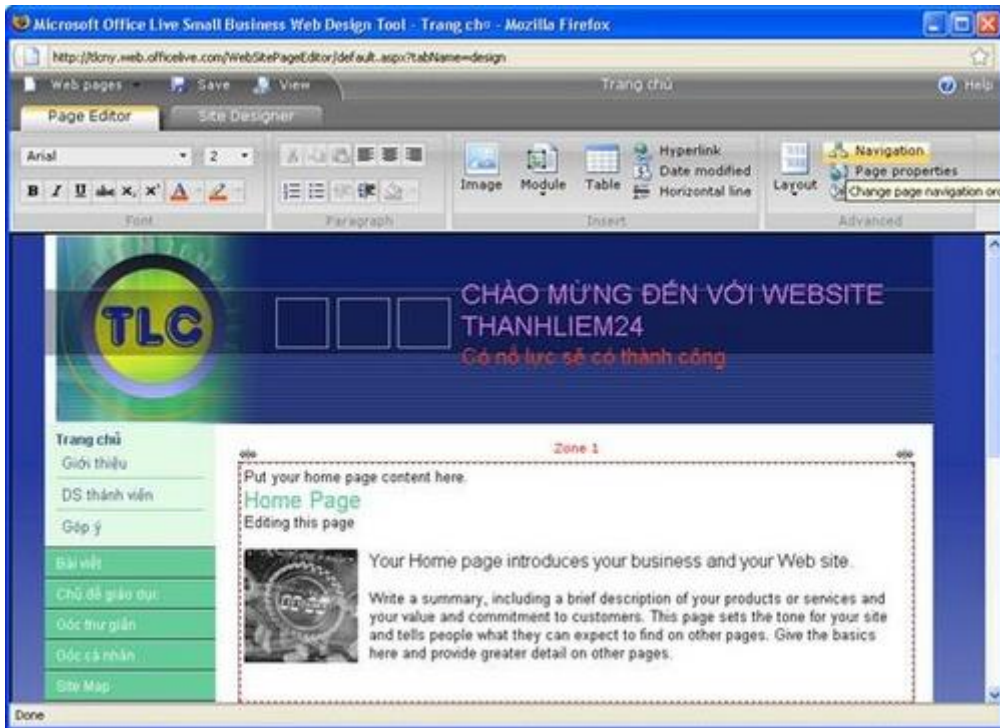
Microsoft Office Live Small Business Web Design Tool - Trang chủ - Mozilla Firefox

http://tlcny.web.officelive.com/WebSitePageEditor/default.aspx?tabName=design

Web pages | Save | View | Trang chủ | Help

Page Editor | Site Designer

Arial | 2

B I U abc x, x' A

Font | Paragraph

Image | Module | Table | Hyperlink | Date modified | Horizontal line

Insert

Layout | Navigation | Page properties | Change page navigation or

Advanced

TLC

CHÀO MỪNG ĐẾN VỚI WEBSITE THANHLIEM24

Có nỗ lực sẽ có thành công

Trang chủ
Giới thiệu
DS thành viên
Góp ý
Bài viết
Chủ đề giáo dục
Góc thư giãn
Góc cá nhân
Site Map

Zone 1

Put your home page content here.

Home Page

Editing this page

Your Home page introduces your business and your Web site.

Write a summary, including a brief description of your products or services and your value and commitment to customers. This page sets the tone for your site and tells people what they can expect to find on other pages. Give the basics here and provide greater detail on other pages.

Done